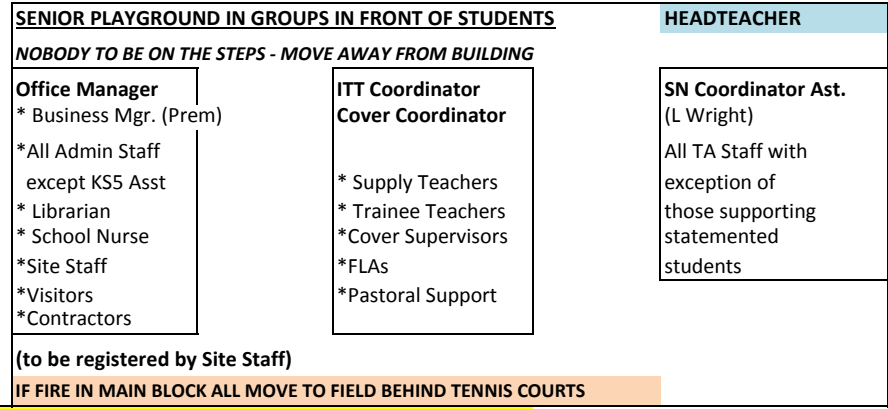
SENIOR PLAYGROUND IN GROUPS IN FRONT OF STUDENTS

HEADTEACHER

NOBODY TO BE ON THE STEPS - MOVE AWAY FROM BUILDING

Office Manager
* Business Mgr. (Prem)

*All Admin Staff
except KS5 Asst
* Librarian
* School Nurse
*Site Staff
*Visitors
*Contractors

ITT Coordinator
Cover Coordinator

* Supply Teachers
* Trainee Teachers
*Cover Supervisors
*FLAs
*Pastoral Support

SN Coordinator Ast.
(L Wright)

All TA Staff with exception of those supporting statemented students

(to be registered by Site Staff)

IF FIRE IN MAIN BLOCK ALL MOVE TO FIELD BEHIND TENNIS COURTS